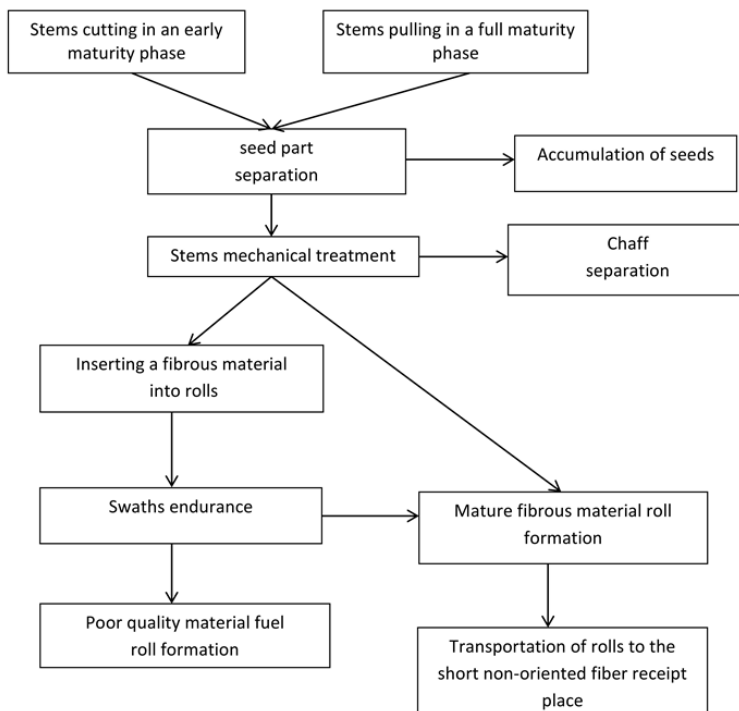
Stems cutting in an early maturity phase

Stems pulling in a full maturity phase

seed part separation

Accumulation of seeds

Stems mechanical treatment

Chaff separation

Inserting a fibrous material into rolls

Swaths endurance

Mature fibrous material roll formation

Poor quality material fuel roll formation

Transportation of rolls to the short non-oriented fiber receipt place